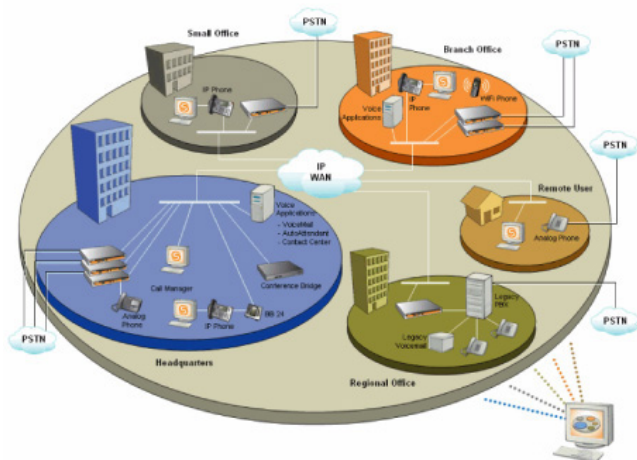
Small Office
PSTN
IP Phone
Branch Office
PSTN
Voice Applications
IP Phone
WiFi Phone
PSTN
IP WAN
Remote User
Voice Applications
- VoiceMail
- AutoAttendant
- Contact Center
Analog Phone
Call Manager
Conference Bridge
Analog Phone
IP Phone
BB 24
PSTN
Legacy PBX
Legacy Voicemail
PSTN
Headquarters
Regional Office